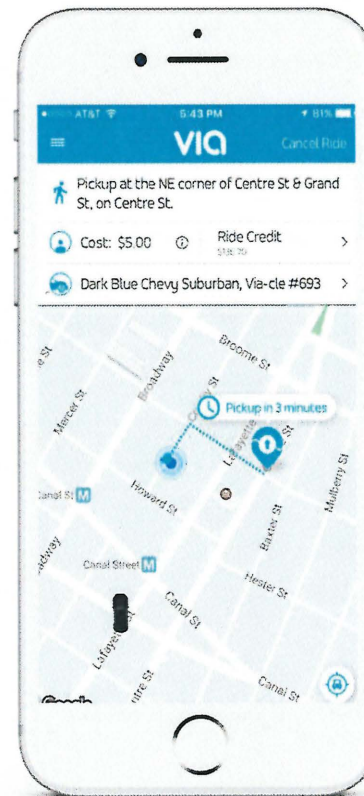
AT&T 5:43 PM 81%

via

Cancel Ride

Pickup at the NE corner of Centre St & Grand St, on Centre St.

Cost: $5.00

Ride Credit

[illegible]

Dark Blue Chevy Suburban, Via-cle #693

Broome St

Broadway

Mercer St

Pickup in 3 minutes

Lafayette St

Howard St

Canal St M

Baxter St

Mulberry St

Broadway

Canal Street M

Hester St

Canal St

Lafayette St

Centre St

Canal St

Google